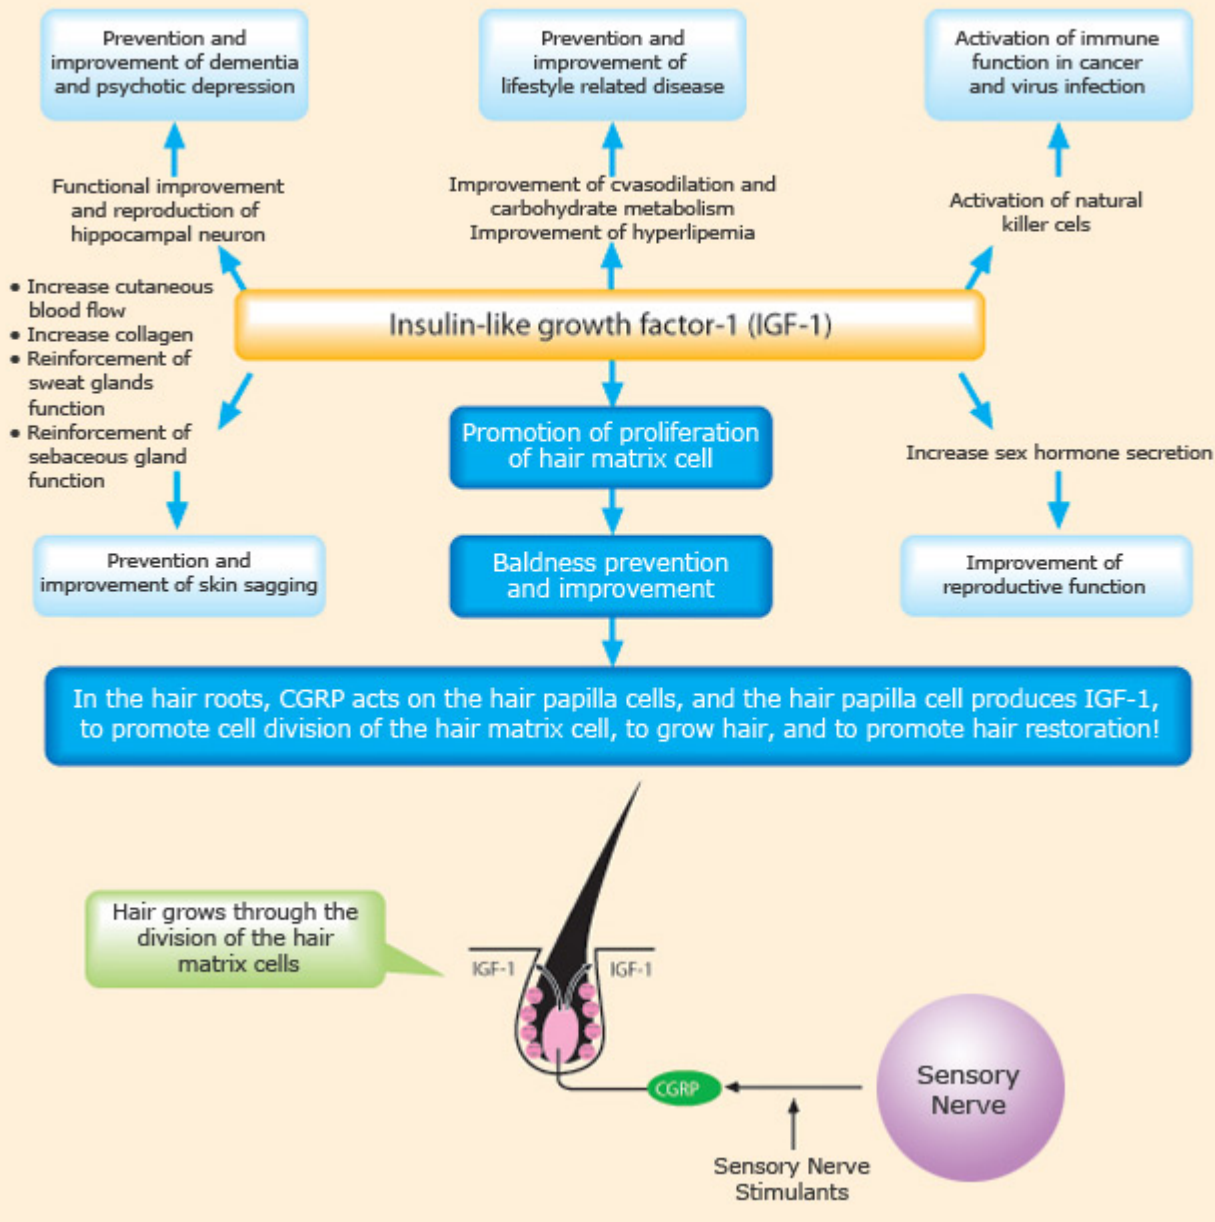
Prevention and improvement of dementia and psychotic depression

Prevention and improvement of lifestyle related disease

Activation of immune function in cancer and virus infection

Functional improvement and reproduction of hippocampal neuron

Improvement of cvasodilation and carbohydrate metabolism
Improvement of hyperlipemia

Activation of natural killer cels

• Increase cutaneous blood flow
• Increase collagen
• Reinforcement of sweat glands function
• Reinforcement of sebaceous gland function

Insulin-like growth factor-1 (IGF-1)

Promotion of proliferation of hair matrix cell

Increase sex hormone secretion

Prevention and improvement of skin sagging

Baldness prevention and improvement

Improvement of reproductive function

In the hair roots, CGRP acts on the hair papilla cells, and the hair papilla cell produces IGF-1, to promote cell division of the hair matrix cell, to grow hair, and to promote hair restoration!

Hair grows through the division of the hair matrix cells

IGF-1

IGF-1

CGRP

Sensory Nerve

Sensory Nerve Stimulants